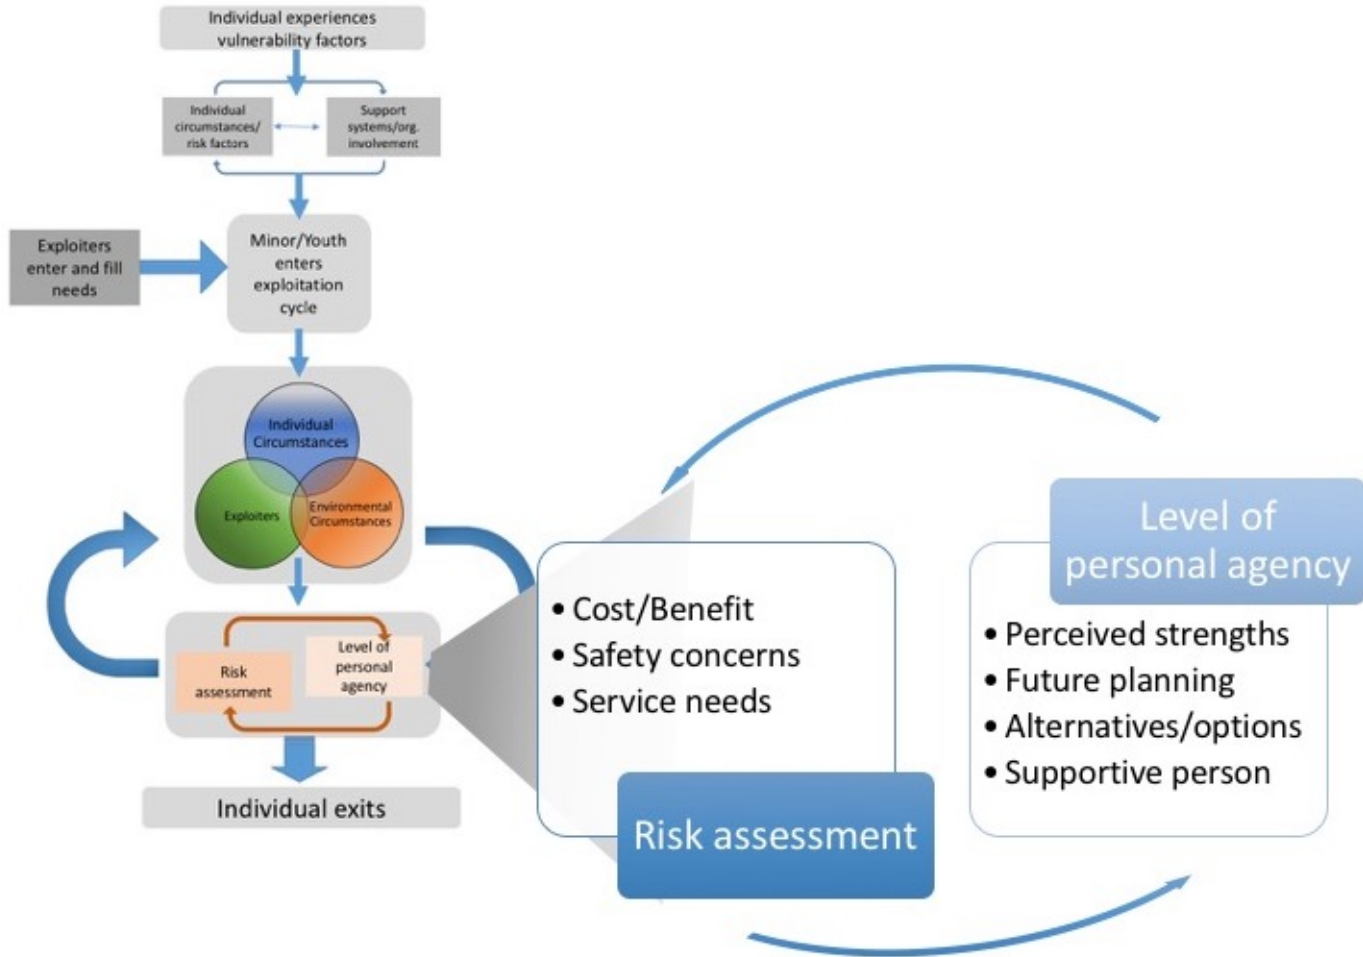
Individual experiences vulnerability factors

Individual circumstances/ risk factors

Support systems/org. involvement

Exploiters enter and fill needs

Minor/Youth enters exploitation cycle

Individual Circumstances

Exploiters

Environmental Circumstances

Risk assessment

Level of personal agency

Individual exits

• Cost/Benefit
• Safety concerns
• Service needs

Risk assessment

Level of personal agency

• Perceived strengths
• Future planning
• Alternatives/options
• Supportive person